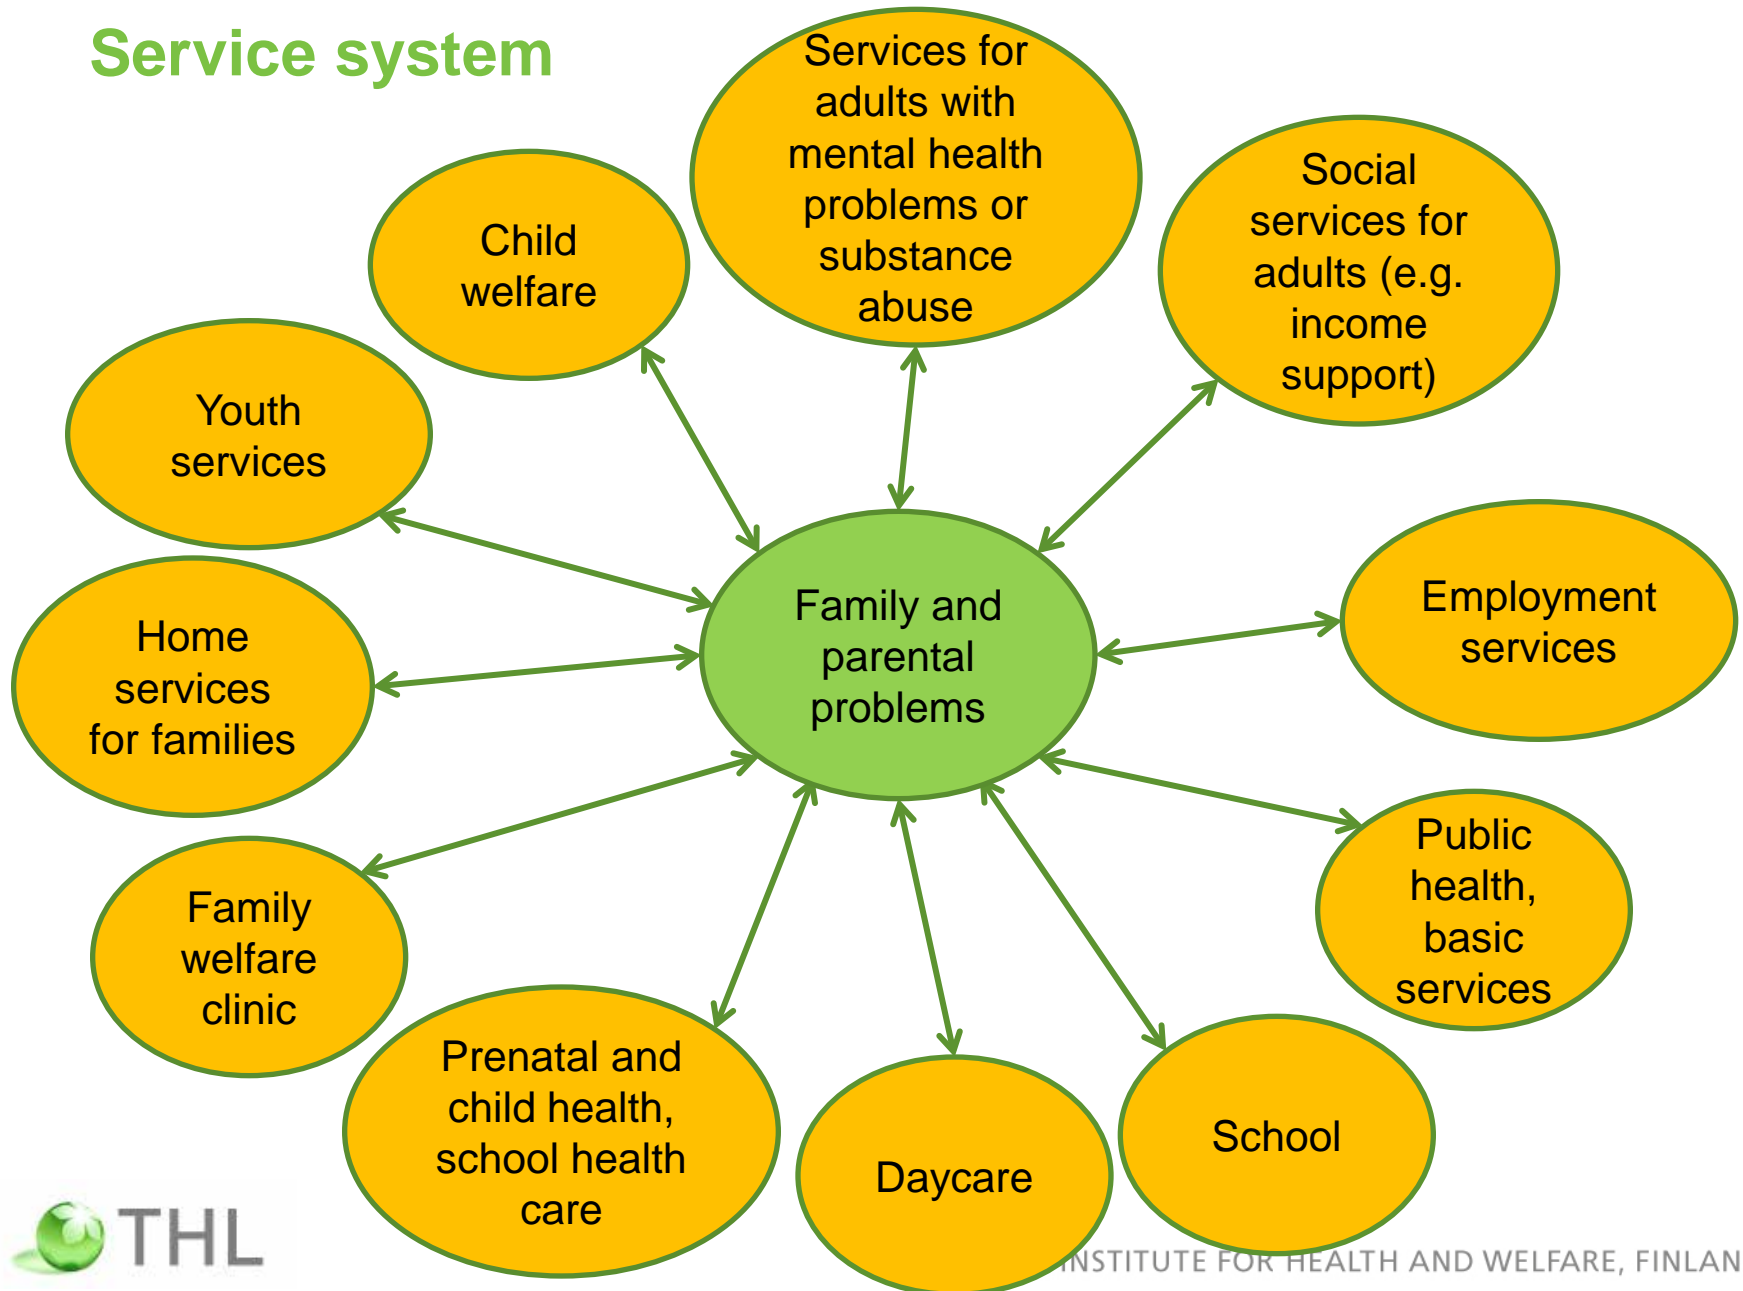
Service system

Services for adults with mental health problems or substance abuse

Child welfare

Social services for adults (e.g. income support)

Youth services

Family and parental problems

Employment services

Home services for families

Public health, basic services

Family welfare clinic

Prenatal and child health, school health care

Daycare

School

THL

INSTITUTE FOR HEALTH AND WELFARE, FINLAN